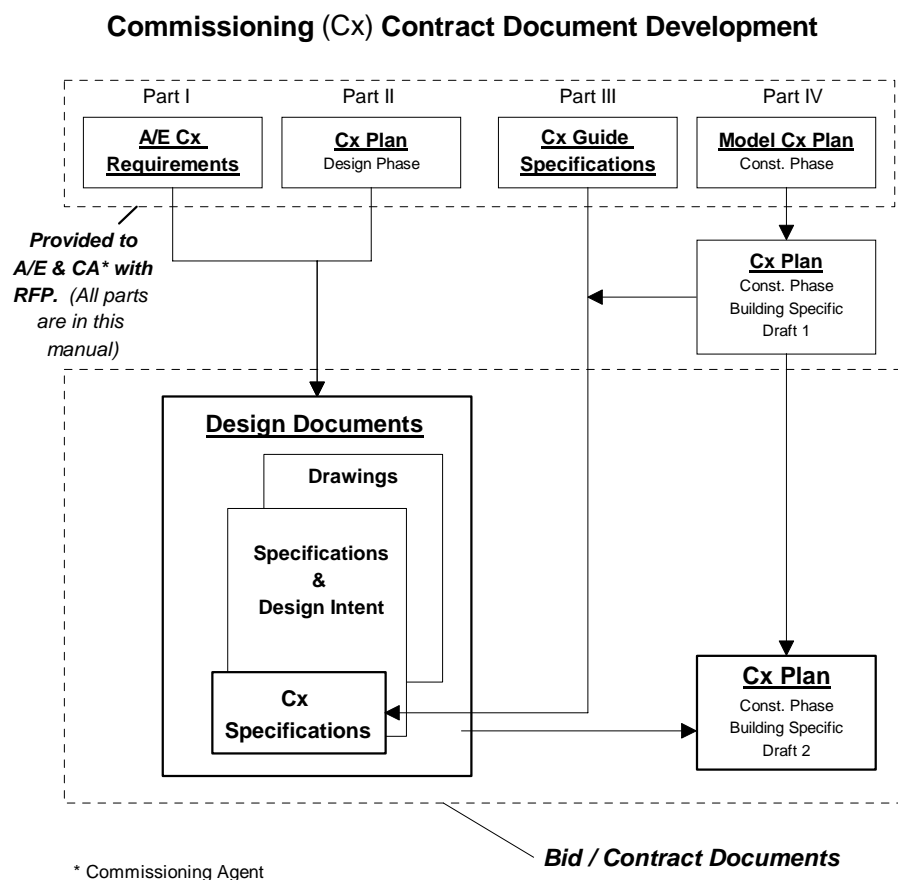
Commissioning (Cx) Contract Document Development

Part I
A/E Cx Requirements

Part II
Cx Plan
Design Phase

Part III
Cx Guide Specifications

Part IV
Model Cx Plan
Const. Phase

Provided to A/E & CA* with RFP. (All parts are in this manual)

Cx Plan
Const. Phase
Building Specific
Draft 1

Design Documents

Drawings

Specifications & Design Intent

Cx Specifications

Cx Plan
Const. Phase
Building Specific
Draft 2

* Commissioning Agent

Bid / Contract Documents